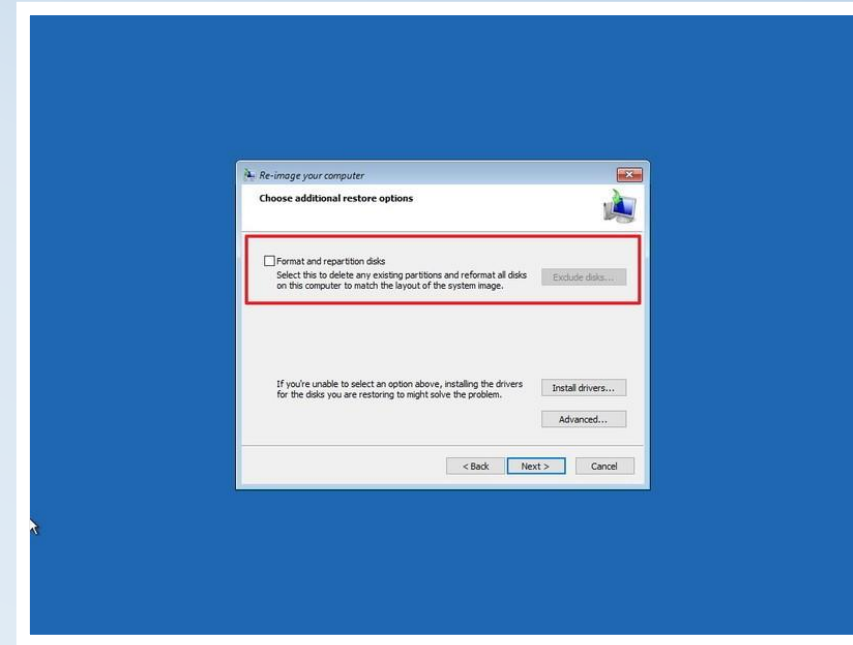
Re-image your computer

Choose additional restore options

Format and repartition disks

Select this to delete any existing partitions and reformat all disks on this computer to match the layout of the system image.

Exclude disks...

If you're unable to select an option above, installing the drivers for the disks you are restoring to might solve the problem.

Install drivers...

Advanced...

< Back

Next >

Cancel